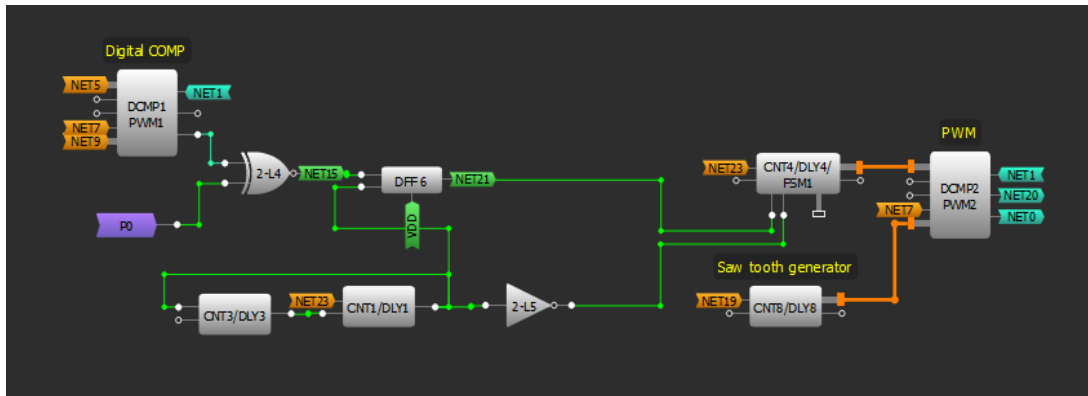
Digital COMP

NET5

DCMP1
PWM1

NET1

NET7
NET9

2-L4

NET15

DFF 6

NET21

P0

VDD

CNT3/DLY3

NET23

CNT1/DLY1

2-L5

NET23

CNT4/DLY4/
FSM1

PWM

DCMP2
PWM2

NET1
NET20
NET0

NET7

Saw tooth generator

NET19

CNT8/DLY8